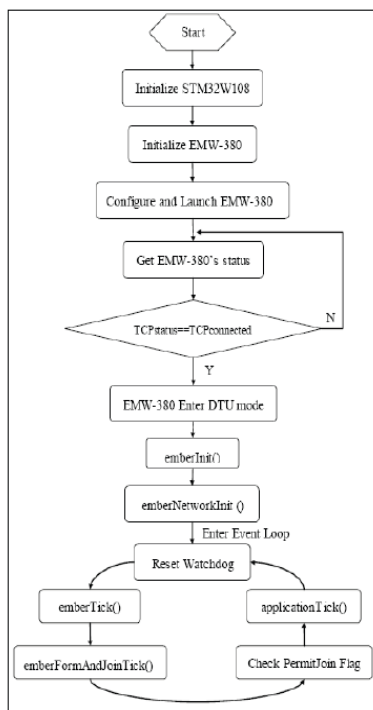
Start

Initialize STM32W108

Initialize EMW-380

Configure and Launch EMW-380

Get EMW-380's status

TCPstatus==TCPconnected

N

Y

EMW-380 Enter DTU mode

emberInit()

emberNetworkInit ()

Enter Event Loop

Reset Watchdog

emberTick()

applicationTick()

emberFormAndJoinTick()

Check PermitJoin Flag